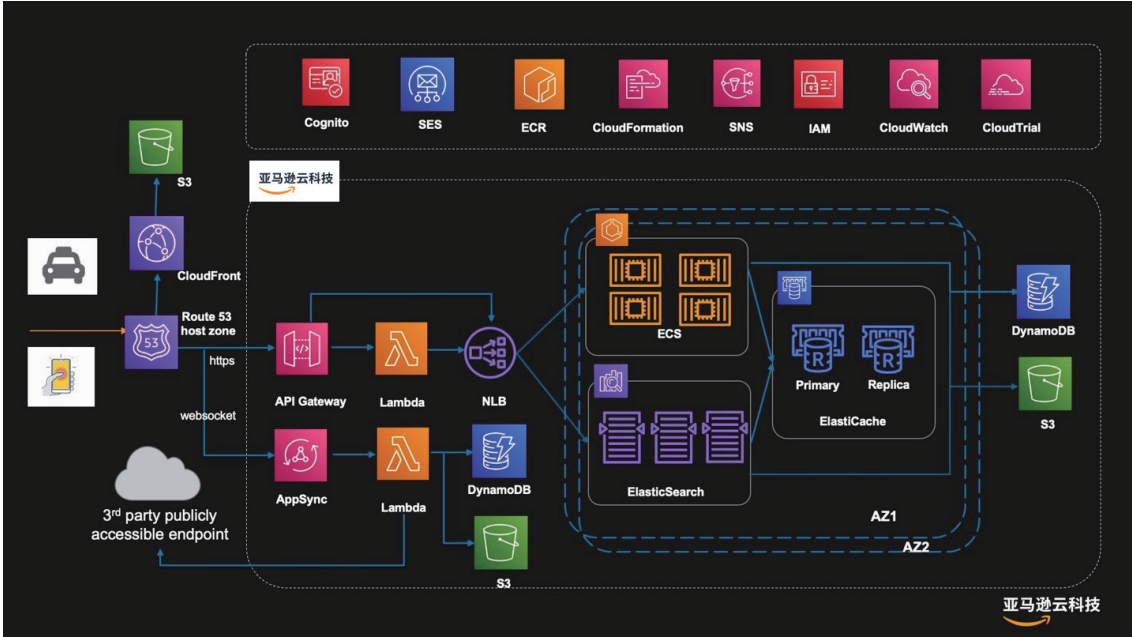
Cognito
SES
ECR
CloudFormation
SNS
IAM
CloudWatch
CloudTrial

S3
亚马逊云科技
CloudFront
Route 53 host zone
53
https
websocket
API Gateway
Lambda
NLB
AppSync
Lambda
DynamoDB
S3
3$^{rd}$ party publicly accessible endpoint
ECS
ElasticSearch
R
R
Primary
Replica
ElastiCache
DynamoDB
S3
AZ1
AZ2
亚马逊云科技